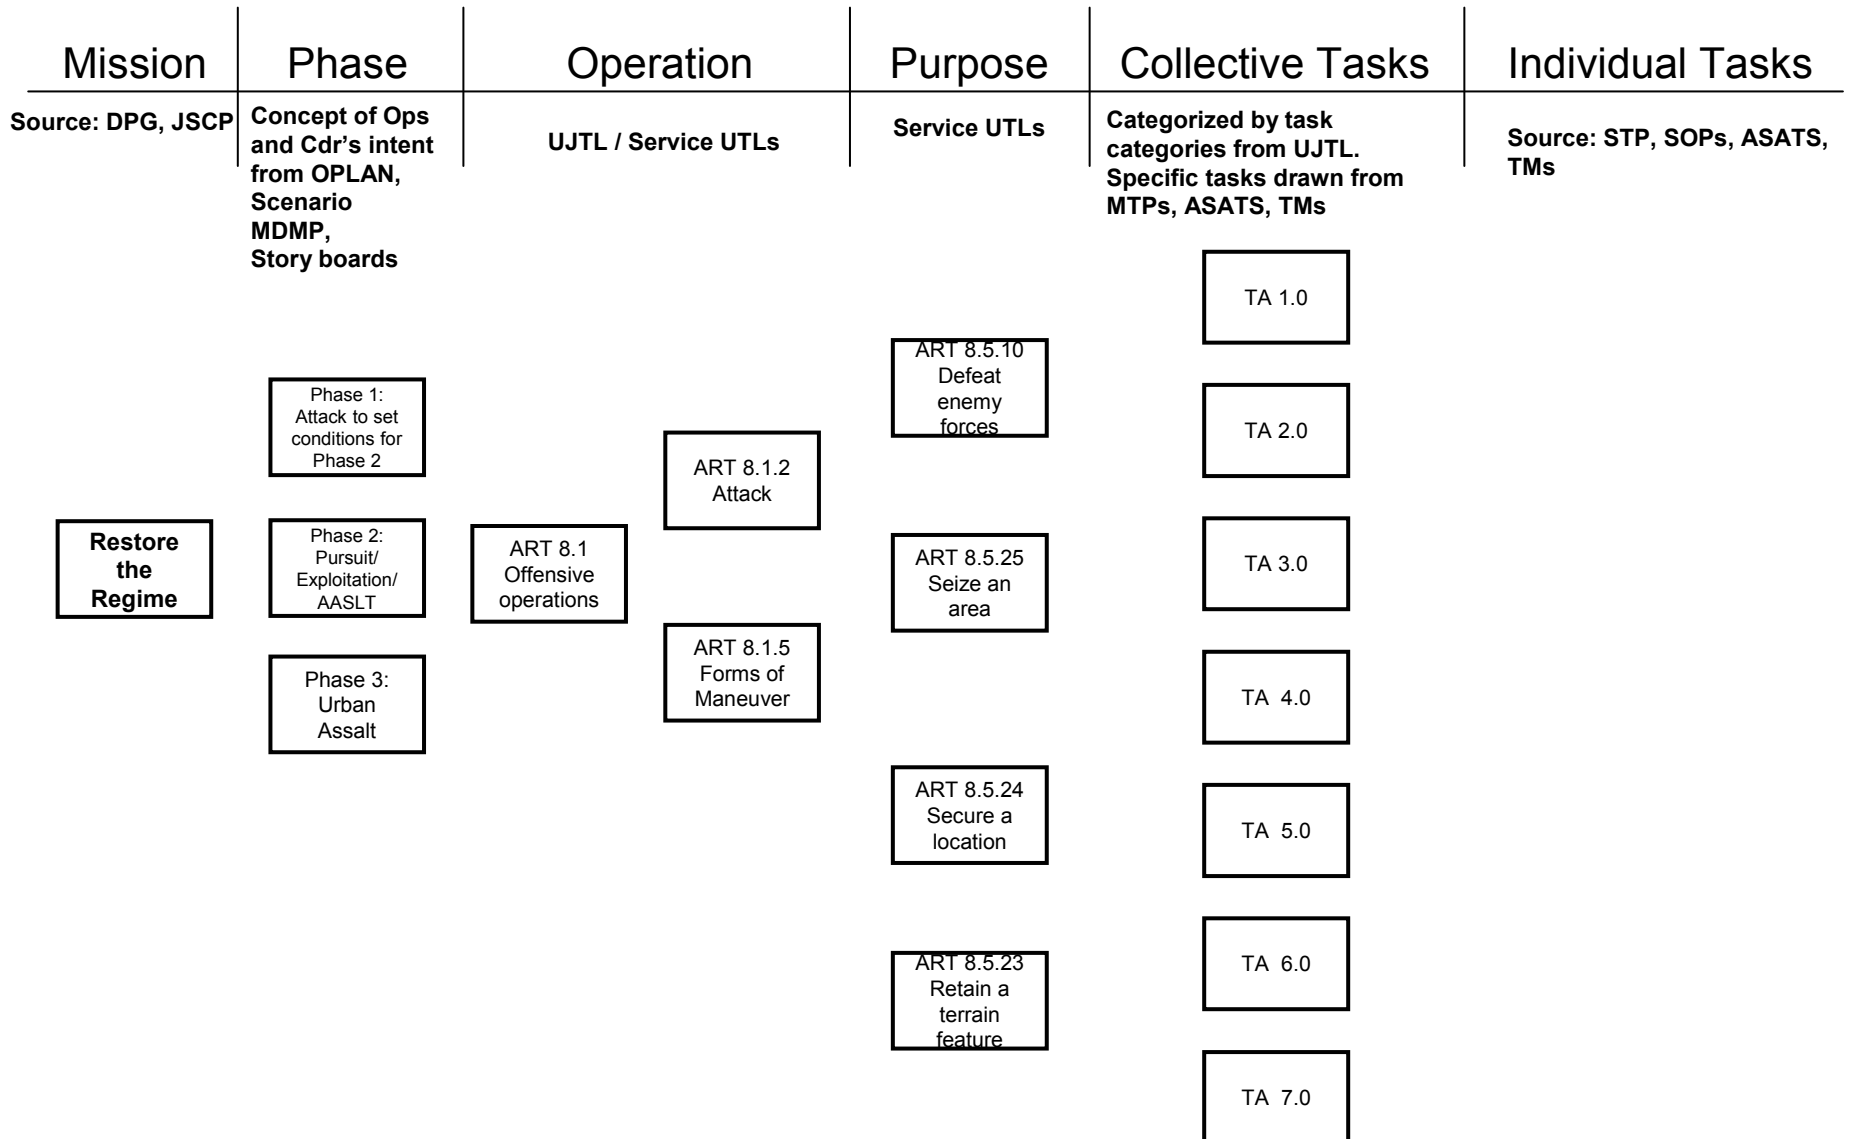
Mission

Source: DPG, JSCP

Phase

Concept of Ops and Cdr's intent from OPLAN, Scenario MDMP, Story boards

Operation

UJTL / Service UTLs

Purpose

Service UTLs

Collective Tasks

Categorized by task categories from UJTL. Specific tasks drawn from MTPs, ASATS, TMs

Individual Tasks

Source: STP, SOPs, ASATS, TMs

Restore the Regime

Phase 1: Attack to set conditions for Phase 2

Phase 2: Pursuit/ Exploitation/ AASLT

Phase 3: Urban Assault

ART 8.1 Offensive operations

ART 8.1.2 Attack

ART 8.1.5 Forms of Maneuver

ART 8.5.10 Defeat enemy forces

ART 8.5.25 Seize an area

ART 8.5.24 Secure a location

ART 8.5.23 Retain a terrain feature

TA 1.0

TA 2.0

TA 3.0

TA 4.0

TA 5.0

TA 6.0

TA 7.0